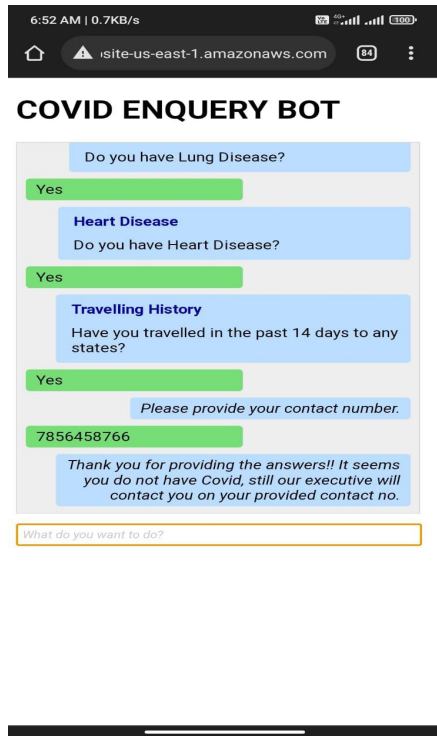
6:52 AM | 0.7KB/s

100

ısite-us-east-1.amazonaws.com

84

COVID ENQUERY BOT

Do you have Lung Disease?

Yes

Heart Disease

Do you have Heart Disease?

Yes

Travelling History

Have you travelled in the past 14 days to any states?

Yes

Please provide your contact number.

7856458766

Thank you for providing the answers!! It seems you do not have Covid, still our executive will contact you on your provided contact no.

What do you want to do?